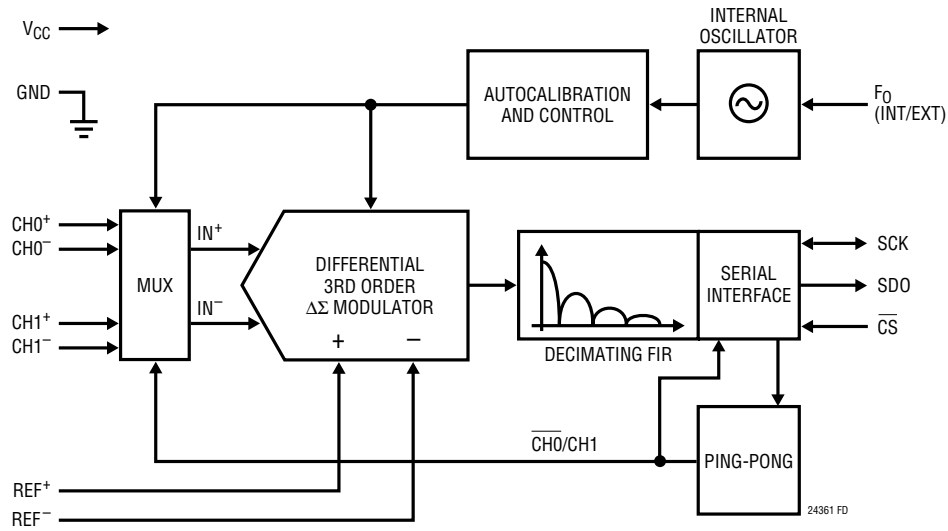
$V_{CC}$

GND

INTERNAL OSCILLATOR

AUTOCALIBRATION AND CONTROL

$F_O$ (INT/EXT)

$CH0^+$

$CH0^-$

$CH1^+$

$CH1^-$

MUX

$IN^+$

$IN^-$

DIFFERENTIAL 3RD ORDER $\Delta\Sigma$ MODULATOR

+

–

DECIMATING FIR

SERIAL INTERFACE

SCK

SDO

$\overline{CS}$

$\overline{CH0}/CH1$

PING-PONG

$REF^+$

$REF^-$

24361 FD